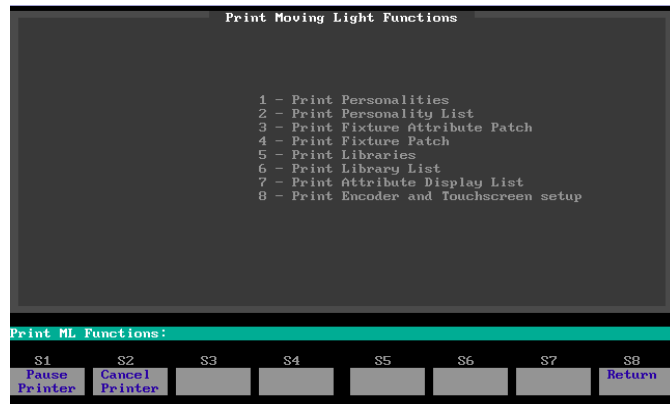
Print Moving Light Functions

1 - Print Personalities
2 - Print Personality List
3 - Print Fixture Attribute Patch
4 - Print Fixture Patch
5 - Print Libraries
6 - Print Library List
7 - Print Attribute Display List
8 - Print Encoder and Touchscreen setup

Print ML Functions:

S1 Pause Printer
S2 Cancel Printer
S3
S4
S5
S6
S7
S8 Return